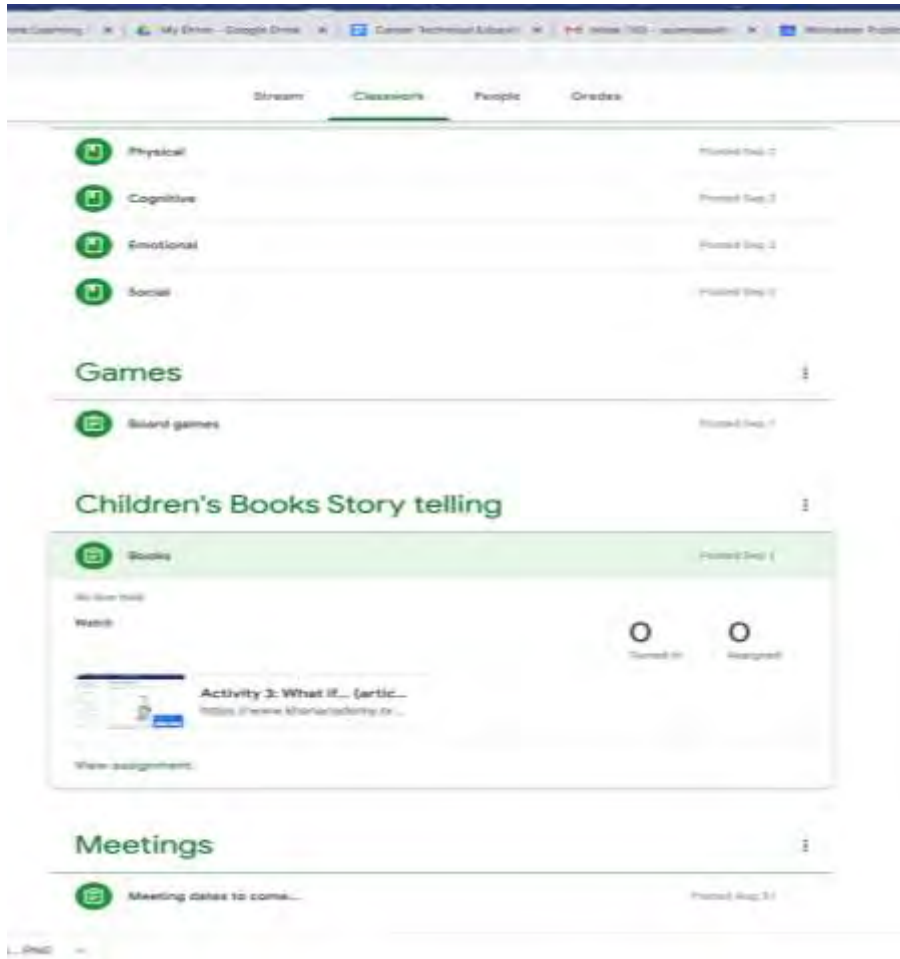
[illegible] | My Drive - Google Drive | Career Technical Educati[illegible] | Inbox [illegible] | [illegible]

Stream Classwork People Grades

Physical Posted Sep 2

Cognitive Posted Sep 2

Emotional Posted Sep 2

Social Posted Sep 2

Games

Board games Posted Sep 1

Children's Books Story telling

Books Posted Sep 1

No due date

Watch

0 Turned in

0 Assigned

Activity 3: What if... (artic...
https://www.khanacademy.or...

View assignment

Meetings

Meeting dates to come... Posted Aug 31

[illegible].PNG